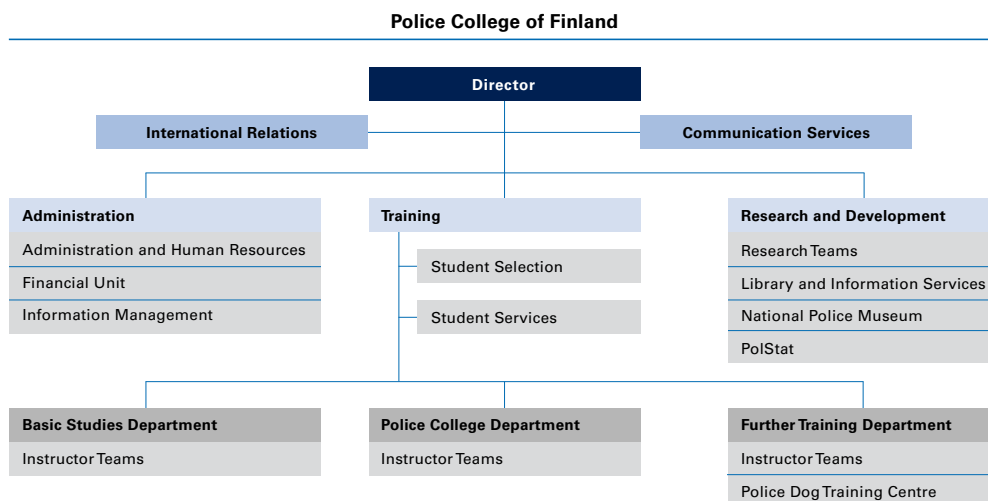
Police College of Finland

Director

International Relations

Communication Services

Administration

Administration and Human Resources

Financial Unit

Information Management

Training

Student Selection

Student Services

Research and Development

Research Teams

Library and Information Services

National Police Museum

PolStat

Basic Studies Department

Instructor Teams

Police College Department

Instructor Teams

Further Training Department

Instructor Teams

Police Dog Training Centre